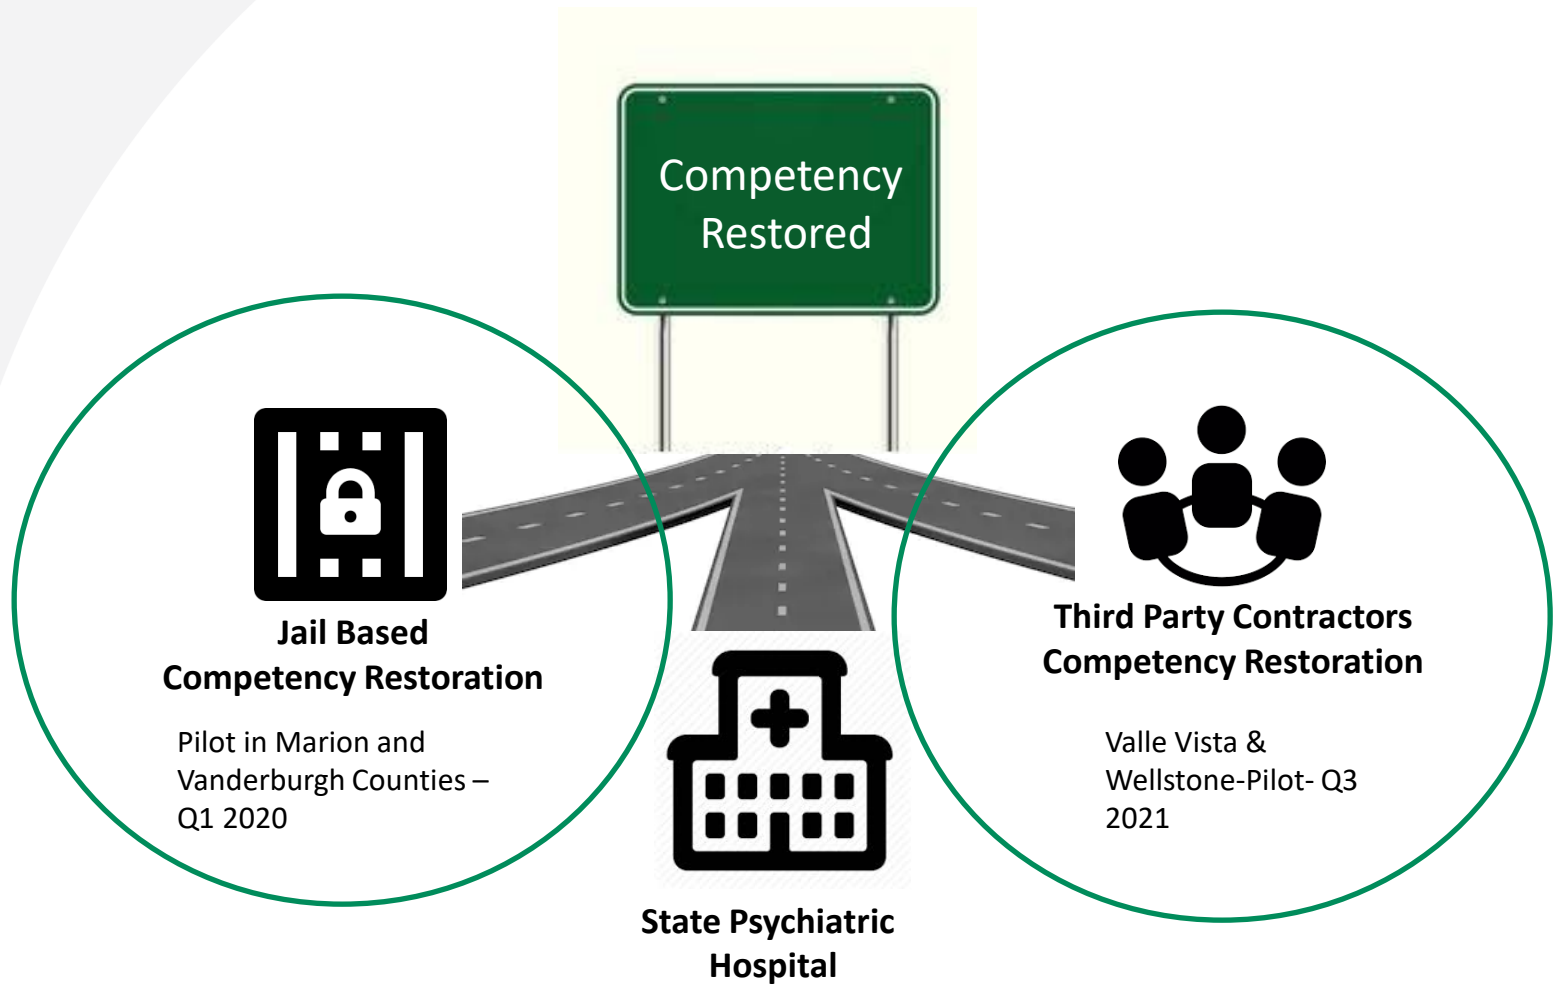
Competency Restored

Jail Based Competency Restoration

Pilot in Marion and Vanderburgh Counties – Q1 2020

Third Party Contractors Competency Restoration

Valle Vista & Wellstone-Pilot- Q3 2021

State Psychiatric Hospital